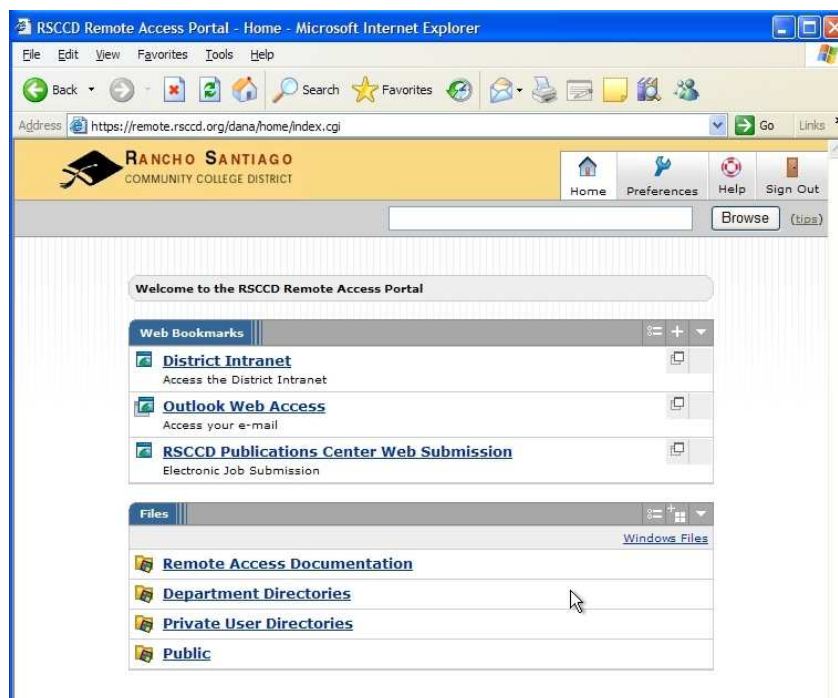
RSCCD Remote Access Portal - Home - Microsoft Internet Explorer

File Edit View Favorites Tools Help

Back Search Favorites

Address https://remote.rsccd.org/dana/home/index.cgi Go Links

RANCHO SANTIAGO COMMUNITY COLLEGE DISTRICT

Home Preferences Help Sign Out

Browse (tips)

Welcome to the RSCCD Remote Access Portal

Web Bookmarks

District Intranet
Access the District Intranet

Outlook Web Access
Access your e-mail

RSCCD Publications Center Web Submission
Electronic Job Submission

Files

Windows Files

Remote Access Documentation

Department Directories

Private User Directories

Public